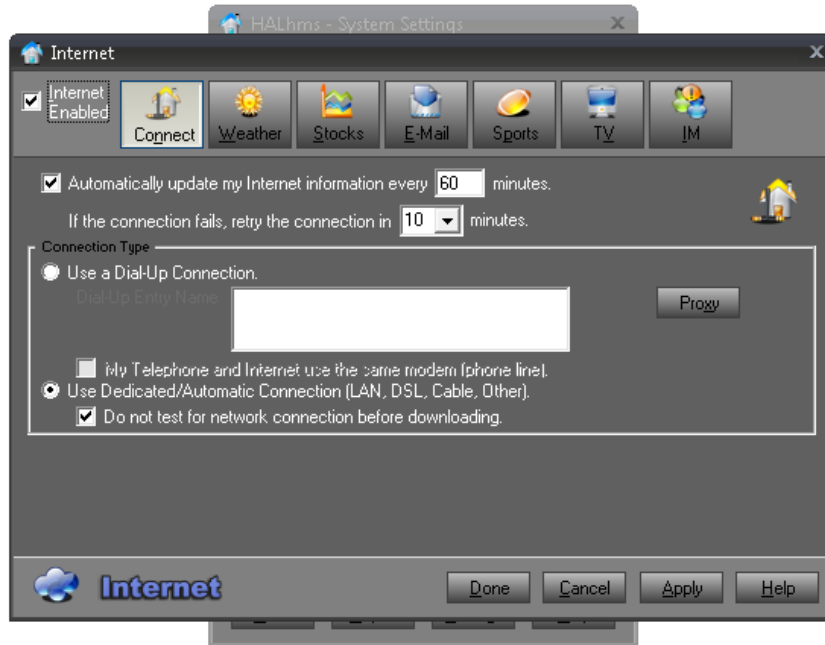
HALhms - System Settings

Internet

Internet Enabled

Connect

Weather

Stocks

E-Mail

Sports

TV

IM

Automatically update my Internet information every 60 minutes.

If the connection fails, retry the connection in 10 minutes.

Connection Type

Use a Dial-Up Connection.

Dial-Up Entry Name

Proxy

My Telephone and Internet use the same modem (phone line).

Use Dedicated/Automatic Connection (LAN, DSL, Cable, Other).

Do not test for network connection before downloading.

Internet

Done

Cancel

Apply

Help